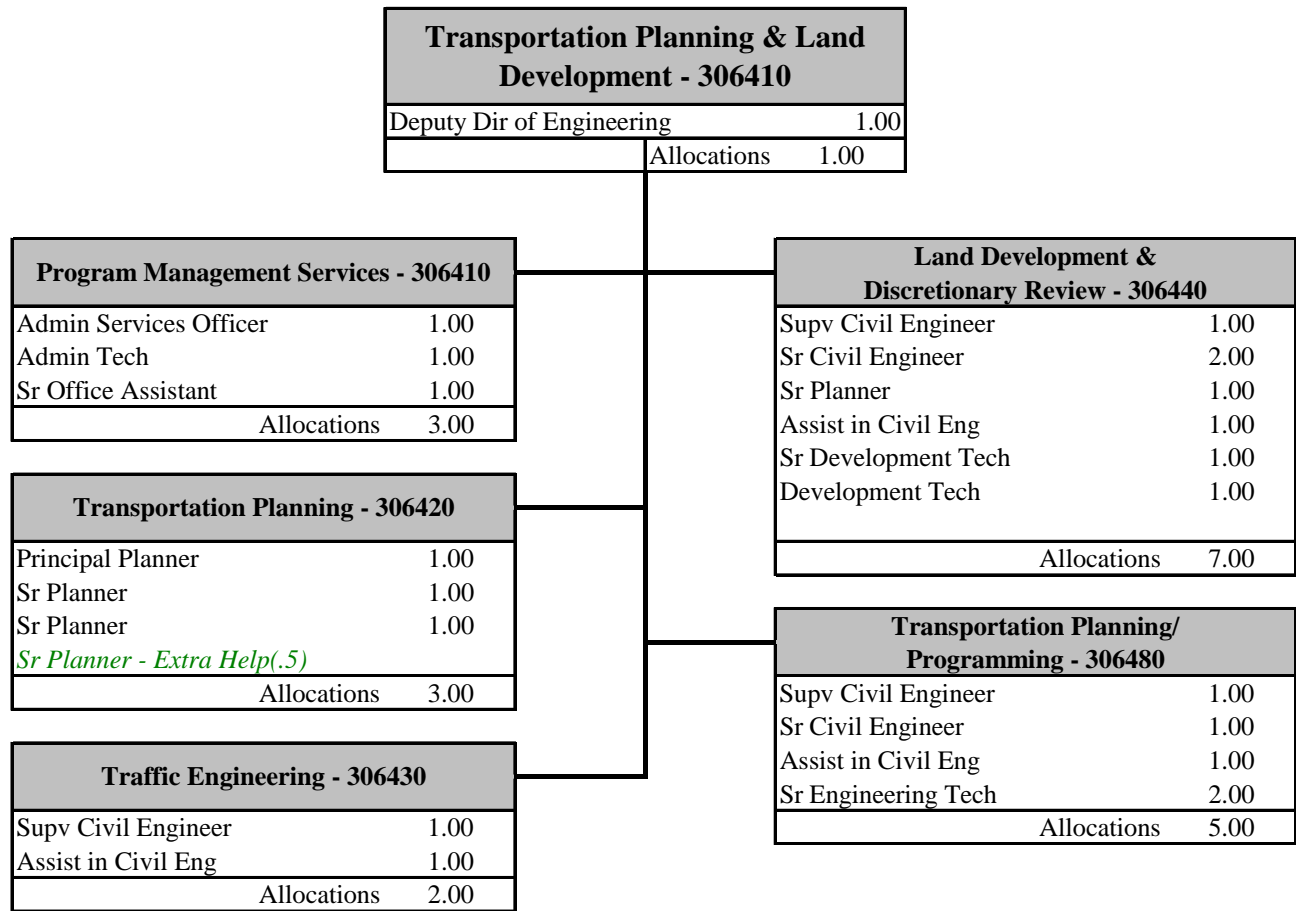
Transportation Planning & Land Development - 306410

| Deputy Dir of Engineering | 1.00 |
|---|---|
| Allocations | 1.00 |

Program Management Services - 306410

| Admin Services Officer | 1.00 |
|---|---|
| Admin Tech | 1.00 |
| Sr Office Assistant | 1.00 |
| Allocations | 3.00 |

Transportation Planning - 306420

| Principal Planner | 1.00 |
|---|---|
| Sr Planner | 1.00 |
| Sr Planner | 1.00 |
| Sr Planner - Extra Help(.5) | |
| Allocations | 3.00 |

Traffic Engineering - 306430

| Supv Civil Engineer | 1.00 |
|---|---|
| Assist in Civil Eng | 1.00 |
| Allocations | 2.00 |

Land Development & Discretionary Review - 306440

| Supv Civil Engineer | 1.00 |
|---|---|
| Sr Civil Engineer | 2.00 |
| Sr Planner | 1.00 |
| Assist in Civil Eng | 1.00 |
| Sr Development Tech | 1.00 |
| Development Tech | 1.00 |
| Allocations | 7.00 |

Transportation Planning/ Programming - 306480

| Supv Civil Engineer | 1.00 |
|---|---|
| Sr Civil Engineer | 1.00 |
| Assist in Civil Eng | 1.00 |
| Sr Engineering Tech | 2.00 |
| Allocations | 5.00 |